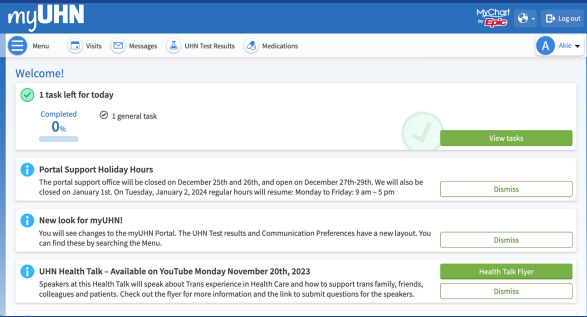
myUHN

MyChart by Epic

Log out

Menu

Visits

Messages

UHN Test Results

Medications

A Akie

Welcome!

1 task left for today

Completed
0%

1 general task

View tasks

Portal Support Holiday Hours

The portal support office will be closed on December 25th and 26th, and open on December 27th-29th. We will also be closed on January 1st. On Tuesday, January 2, 2024 regular hours will resume: Monday to Friday: 9 am – 5 pm

Dismiss

New look for myUHN!

You will see changes to the myUHN Portal. The UHN Test results and Communication Preferences have a new layout. You can find these by searching the Menu.

Dismiss

UHN Health Talk – Available on YouTube Monday November 20th, 2023

Speakers at this Health Talk will speak about Trans experience in Health Care and how to support trans family, friends, colleagues and patients. Check out the flyer for more information and the link to submit questions for the speakers.

Health Talk Flyer

Dismiss